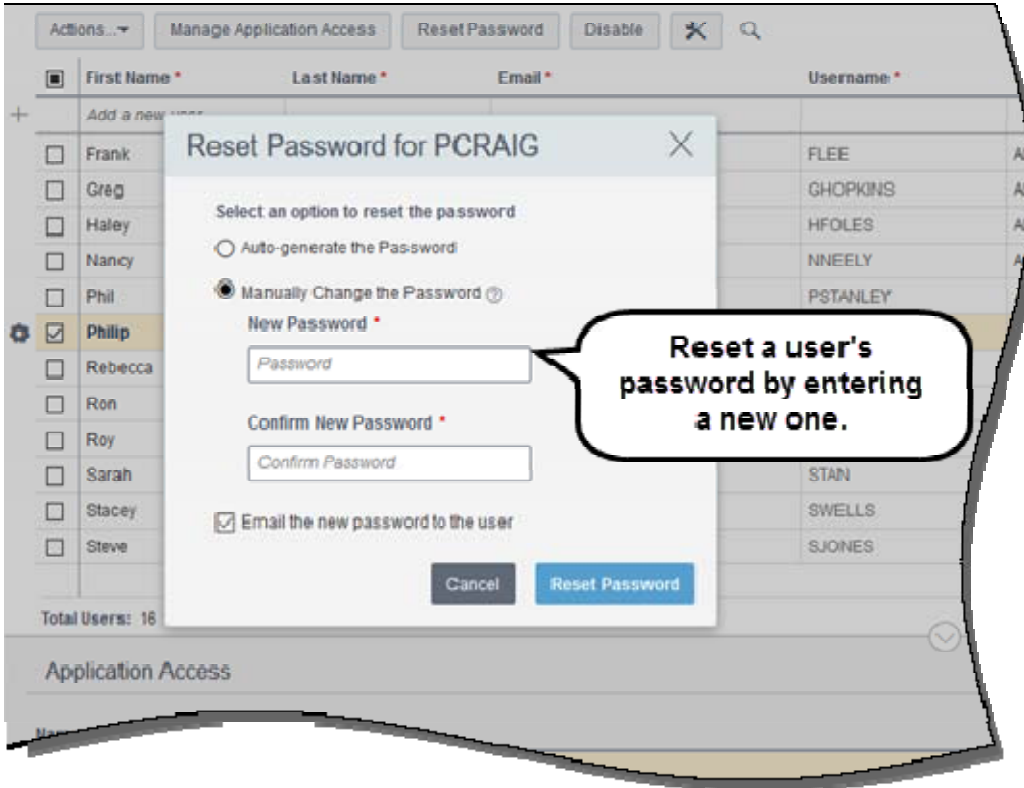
Actions... Manage Application Access Reset Password Disable

| | First Name * | Last Name * | Email * | Username * |
|---|---|---|---|---|
| + | Add a new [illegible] | | | |
| | Frank | | | FLEE |
| | Greg | | | GHOPKINS |
| | Haley | | | HFOLES |
| | Nancy | | | NNEELY |
| | Phil | | | PSTANLEY |
| | Philip | | | |
| | Rebecca | | | |
| | Ron | | | |
| | Roy | | | |
| | Sarah | | | STAIN |
| | Stacey | | | SWELLS |
| | Steve | | | SJONES |

Total Users: 16

Application Access

Reset Password for PCRAIG

Select an option to reset the password

Auto-generate the Password

Manually Change the Password

New Password *

Password

Confirm New Password *

Confirm Password

Email the new password to the user

Cancel

Reset Password

Reset a user's password by entering a new one.